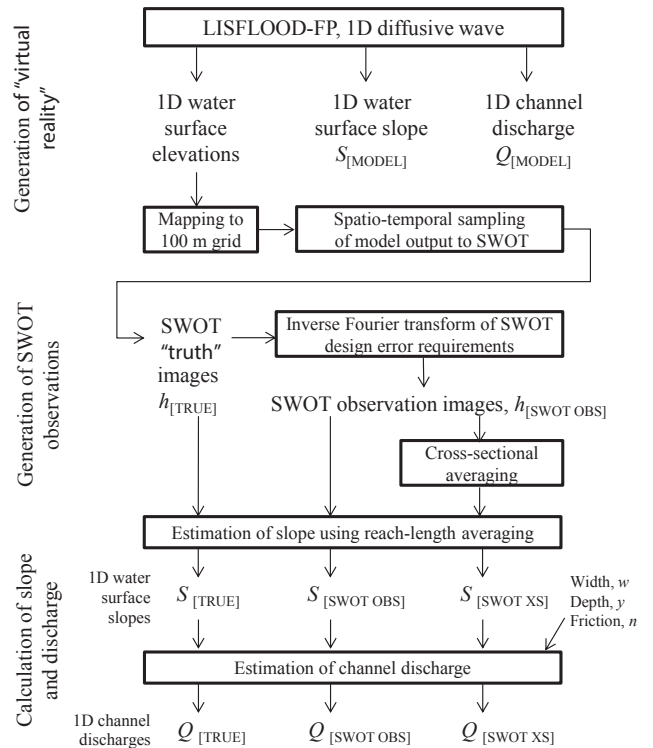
Generation of "virtual reality"

LISFLOOD-FP, 1D diffusive wave

1D water surface elevations

1D water surface slope $S_{[MODEL]}$

1D channel discharge $Q_{[MODEL]}$

Mapping to 100 m grid

Spatio-temporal sampling of model output to SWOT

Generation of SWOT observations

SWOT "truth" images $h_{[TRUE]}$

Inverse Fourier transform of SWOT design error requirements

SWOT observation images, $h_{[SWOT\ OBS]}$

Cross-sectional averaging

Calculation of slope and discharge

Estimation of slope using reach-length averaging

1D water surface slopes

$S_{[TRUE]}$

$S_{[SWOT\ OBS]}$

$S_{[SWOT\ XS]}$

Width, $w$
Depth, $y$
Friction, $n$

Estimation of channel discharge

1D channel discharges

$Q_{[TRUE]}$

$Q_{[SWOT\ OBS]}$

$Q_{[SWOT\ XS]}$